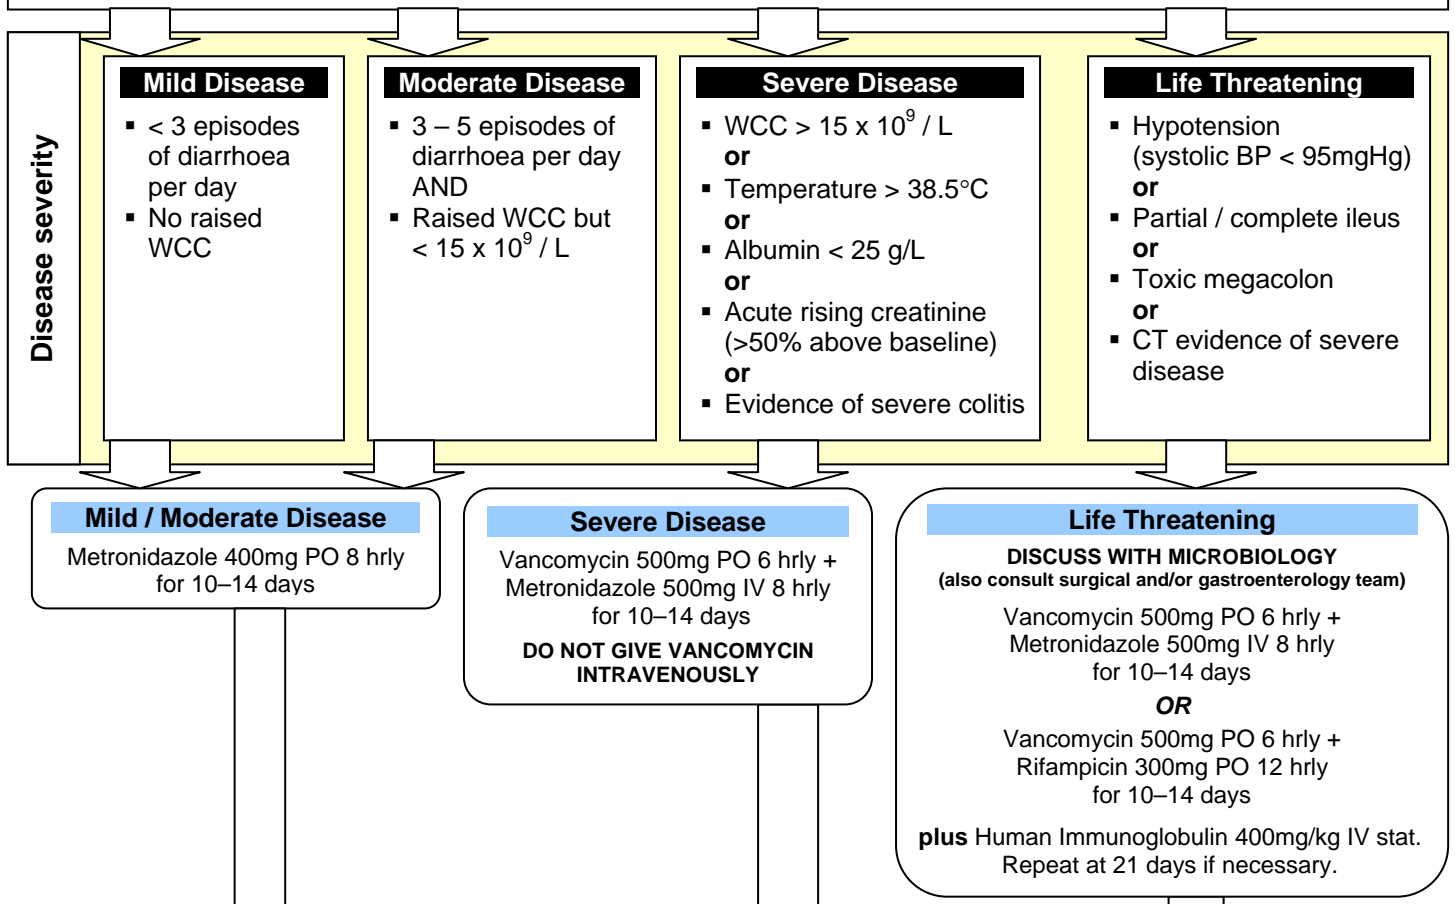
Disease severity

Mild Disease

- < 3 episodes of diarrhoea per day
- No raised WCC

Moderate Disease

- 3 – 5 episodes of diarrhoea per day AND
- Raised WCC but < 15 x $10^9$ / L

Severe Disease

- WCC > 15 x $10^9$ / L
or
- Temperature > 38.5°C
or
- Albumin < 25 g/L
or
- Acute rising creatinine (>50% above baseline)
or
- Evidence of severe colitis

Life Threatening

- Hypotension (systolic BP < 95mgHg)
or
- Partial / complete ileus
or
- Toxic megacolon
or
- CT evidence of severe disease

Mild / Moderate Disease

Metronidazole 400mg PO 8 hrly for 10–14 days

Severe Disease

Vancomycin 500mg PO 6 hrly + Metronidazole 500mg IV 8 hrly for 10–14 days

DO NOT GIVE VANCOMYCIN INTRAVENOUSLY

Life Threatening

DISCUSS WITH MICROBIOLOGY
(also consult surgical and/or gastroenterology team)

Vancomycin 500mg PO 6 hrly + Metronidazole 500mg IV 8 hrly for 10–14 days

OR

Vancomycin 500mg PO 6 hrly + Rifampicin 300mg PO 12 hrly for 10–14 days

plus Human Immunoglobulin 400mg/kg IV stat. Repeat at 21 days if necessary.